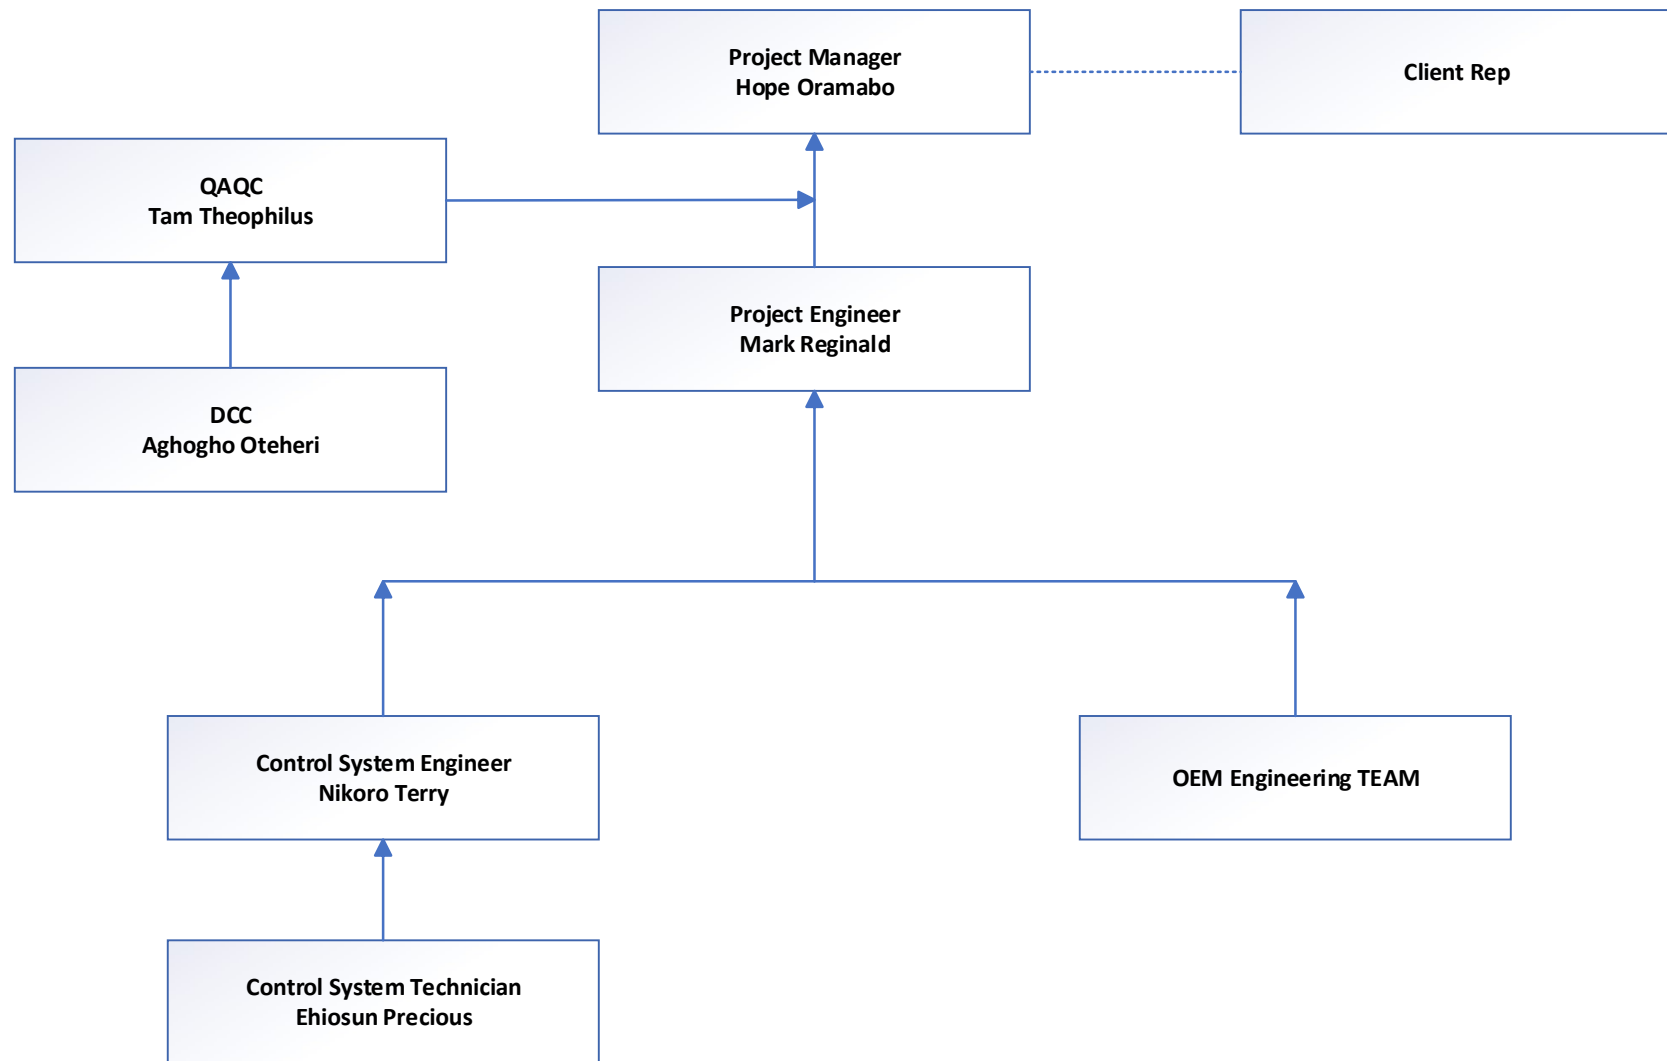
Project Manager
Hope Oramabo

Client Rep

QAQC
Tam Theophilus

Project Engineer
Mark Reginald

DCC
Aghogho Oteheri

Control System Engineer
Nikoro Terry

OEM Engineering TEAM

Control System Technician
Ehiosun Precious